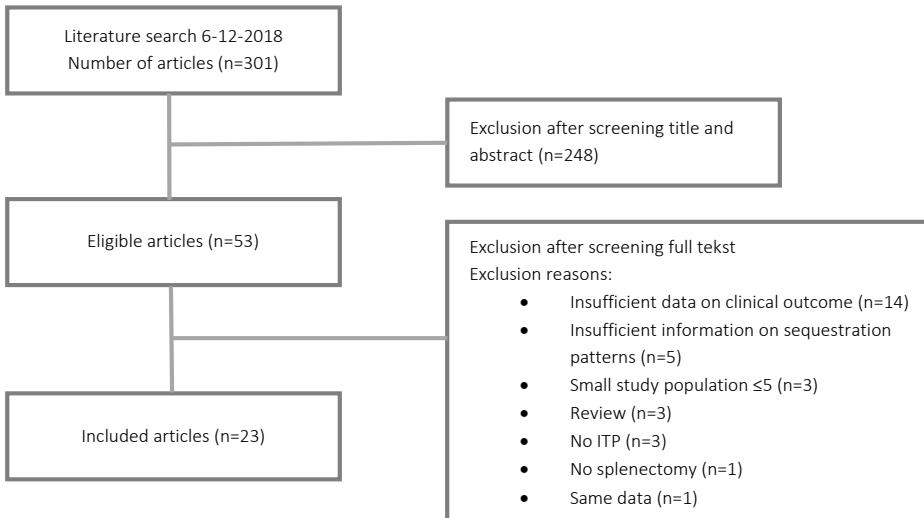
Literature search 6-12-2018
Number of articles (n=301)

Exclusion after screening title and abstract (n=248)

Eligible articles (n=53)

Exclusion after screening full tekst
Exclusion reasons:
- Insufficient data on clinical outcome (n=14)
- Insufficient information on sequestration patterns (n=5)
- Small study population ≤5 (n=3)
- Review (n=3)
- No ITP (n=3)
- No splenectomy (n=1)
- Same data (n=1)

Included articles (n=23)